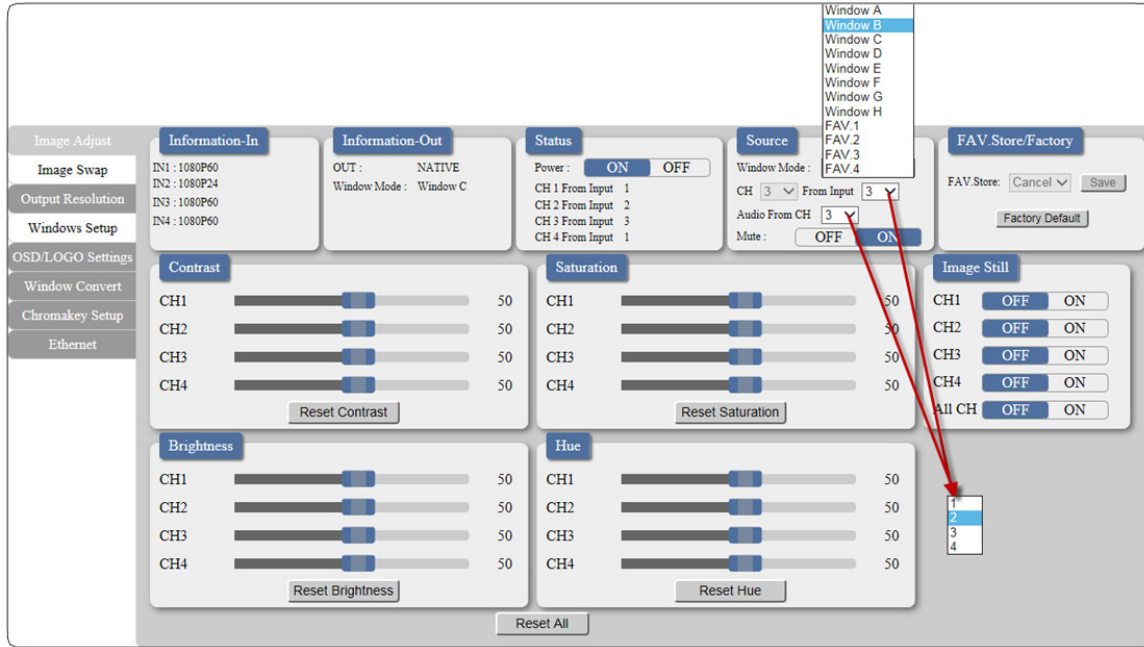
Window A
Window B
Window C
Window D
Window E
Window F
Window G
Window H
FAV.1
FAV.2
FAV.3
FAV.4

Image Adjust
Image Swap
Output Resolution
Windows Setup
OSD/LOGO Settings
Window Convert
Chromakey Setup
Ethernet

Information-In
IN1 : 1080P60
IN2 : 1080P24
IN3 : 1080P60
IN4 : 1080P60

Information-Out
OUT : NATIVE
Window Mode : Window C

Status
Power : ON OFF
CH 1 From Input 1
CH 2 From Input 2
CH 3 From Input 3
CH 4 From Input 1

Source
Window Mode :
CH 3 From Input 3
Audio From CH 3
Mute : OFF ON

FAV.Store/Factory
FAV.Store: Cancel Save
Factory Default

Contrast
CH1 50
CH2 50
CH3 50
CH4 50
Reset Contrast

Saturation
CH1 50
CH2 50
CH3 50
CH4 50
Reset Saturation

Image Still
CH1 OFF ON
CH2 OFF ON
CH3 OFF ON
CH4 OFF ON
All CH OFF ON

Brightness
CH1 50
CH2 50
CH3 50
CH4 50
Reset Brightness

Hue
CH1 50
CH2 50
CH3 50
CH4 50
Reset Hue

1
2
3
4

Reset All